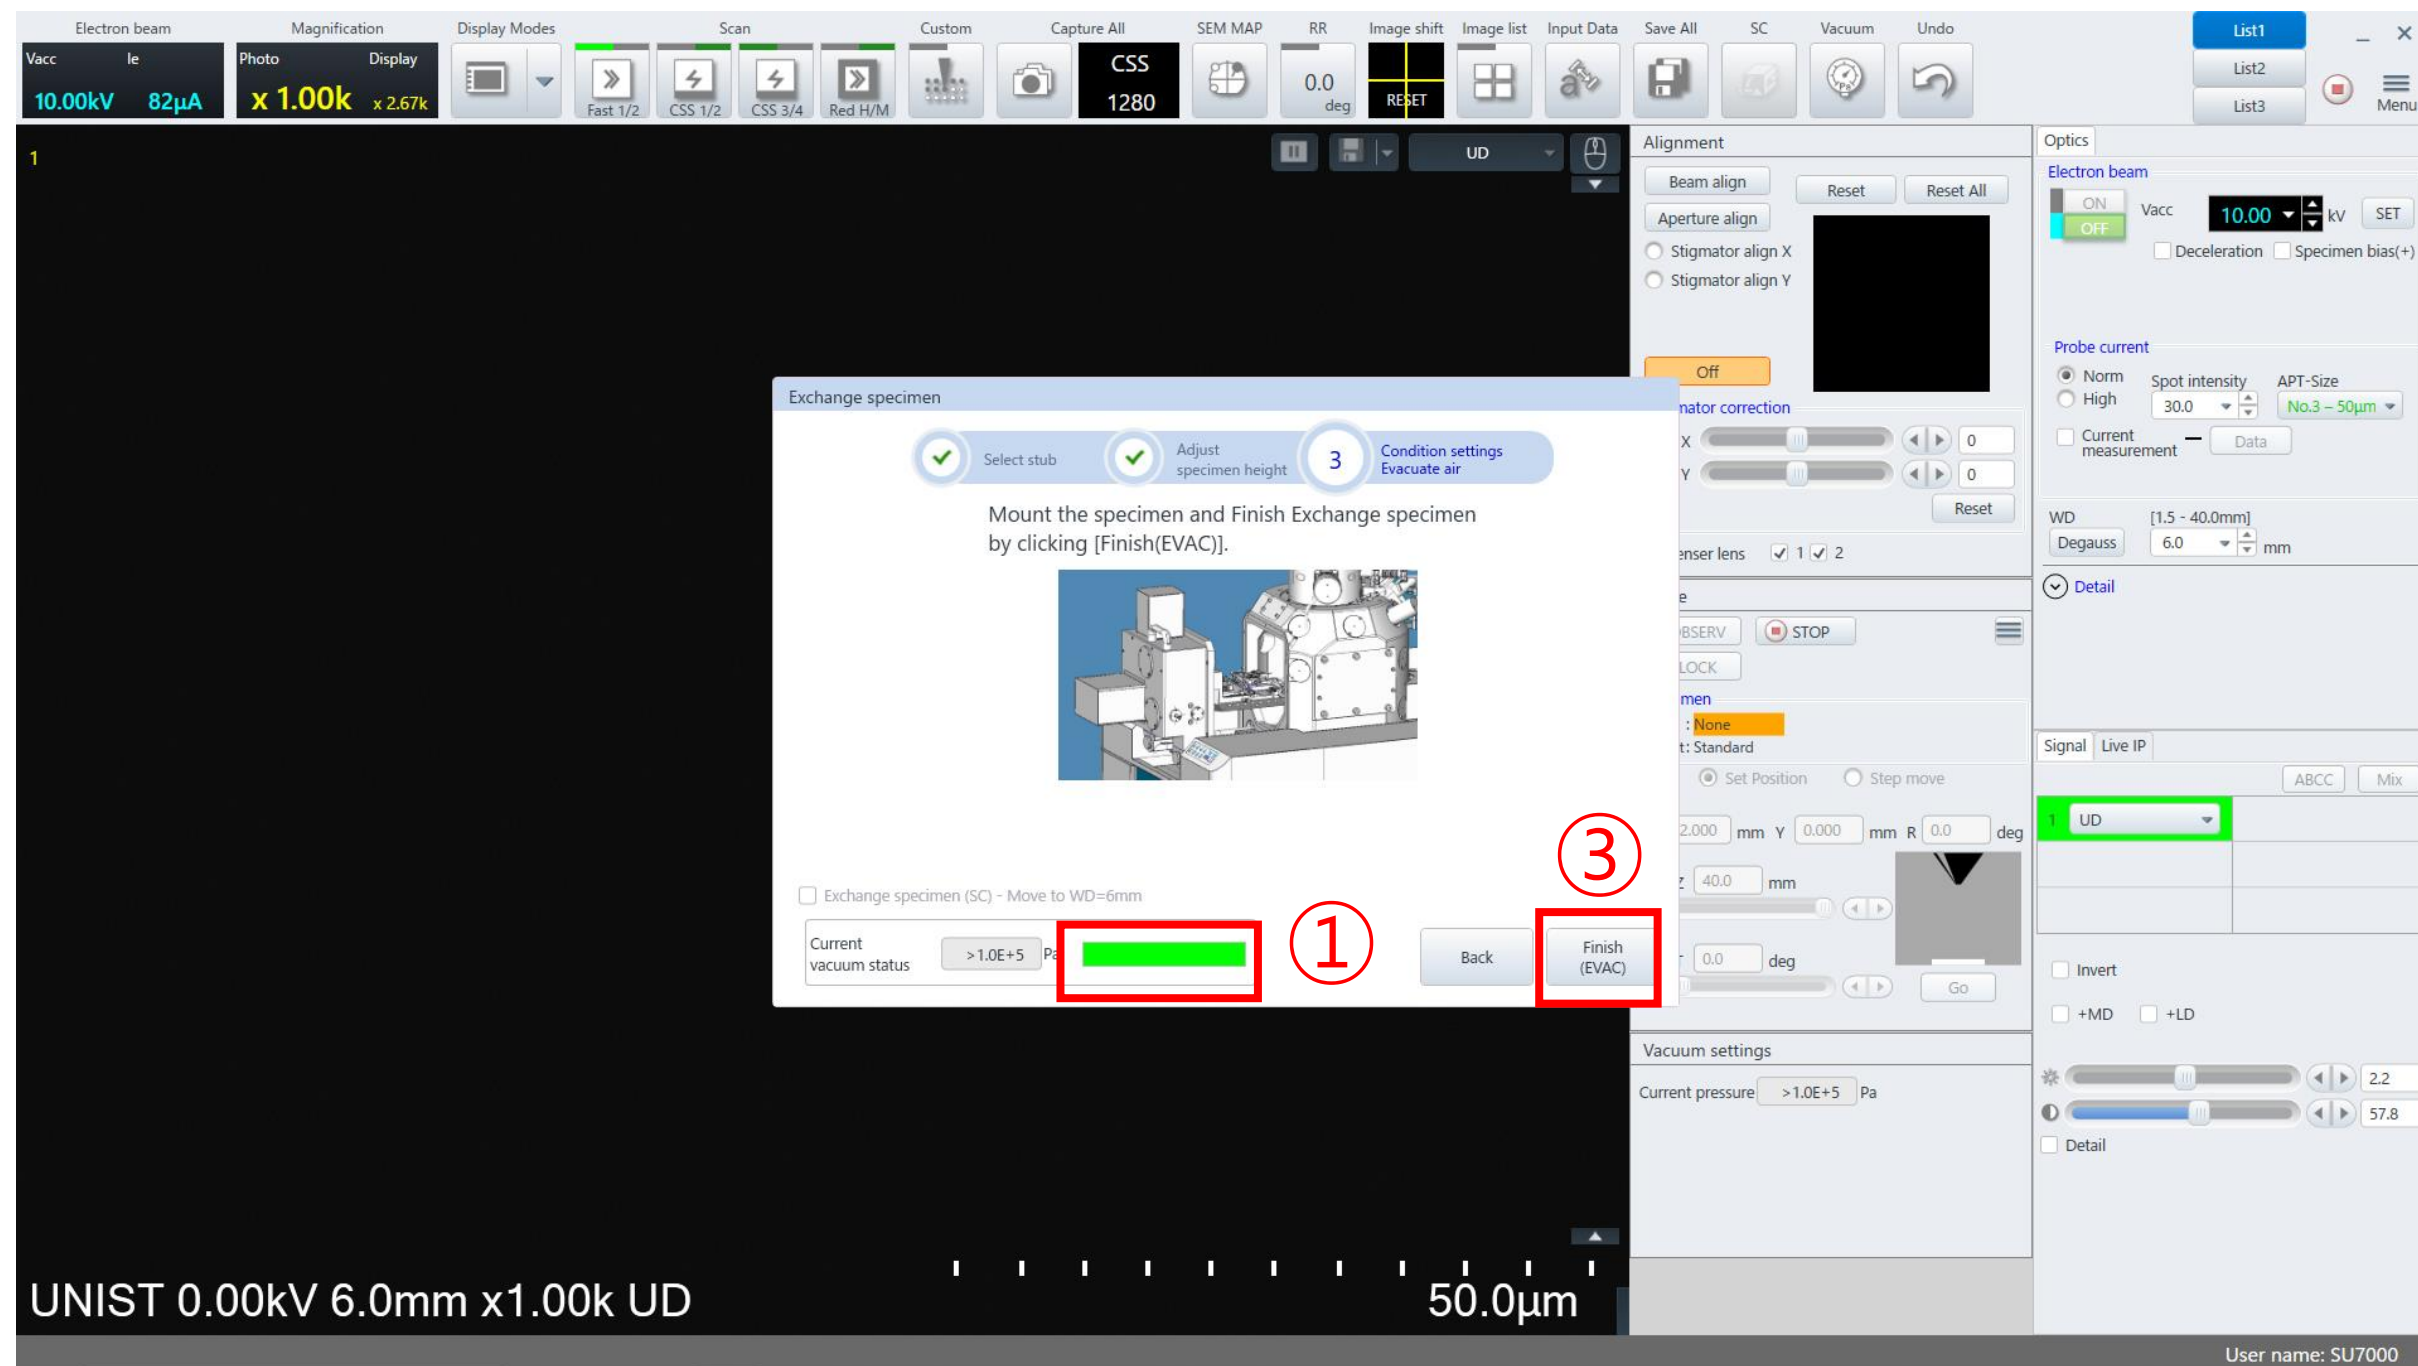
Electron beam
Vacc Ie
10.00kV 82μA

Magnification
Photo Display
x 1.00k x 2.67k

Display Modes

Scan
Fast 1/2 CSS 1/2 CSS 3/4 Red H/M

Custom

Capture All
CSS
1280

SEM MAP

RR
0.0
deg

Image shift
RESET

Image list

Input Data

Save All

SC

Vacuum

Undo

List1
List2
List3

Menu

1

UD

Alignment
Beam align
Aperture align
Stigmator align X
Stigmator align Y
Reset
Reset All
Off
mator correction
X 0
Y 0
Reset
enser lens 1 2

e
BSERV
STOP
LOCK
men
: None
t: Standard
Set Position
Step move
2.000 mm Y 0.000 mm R 0.0 deg
Z 40.0 mm
0.0 deg
Go

Vacuum settings
Current pressure >1.0E+5 Pa

Optics
Electron beam
ON
OFF
Vacc 10.00 kV SET
Deceleration
Specimen bias(+)

Probe current
Norm
High
Spot intensity
30.0
APT-Size
No.3 – 50μm
Current measurement
Data

WD [1.5 - 40.0mm]
Degauss
6.0 mm
Detail

Signal Live IP
ABCC Mix
1 UD
Invert
+MD +LD
2.2
57.8
Detail

Exchange specimen
Select stub
Adjust specimen height
3
Condition settings
Evacuate air

Mount the specimen and Finish Exchange specimen by clicking [Finish(EVAC)].

Exchange specimen (SC) - Move to WD=6mm

Current vacuum status >1.0E+5 Pa

①

Back

③

Finish (EVAC)

UNIST 0.00kV 6.0mm x1.00k UD

50.0μm

User name: SU7000